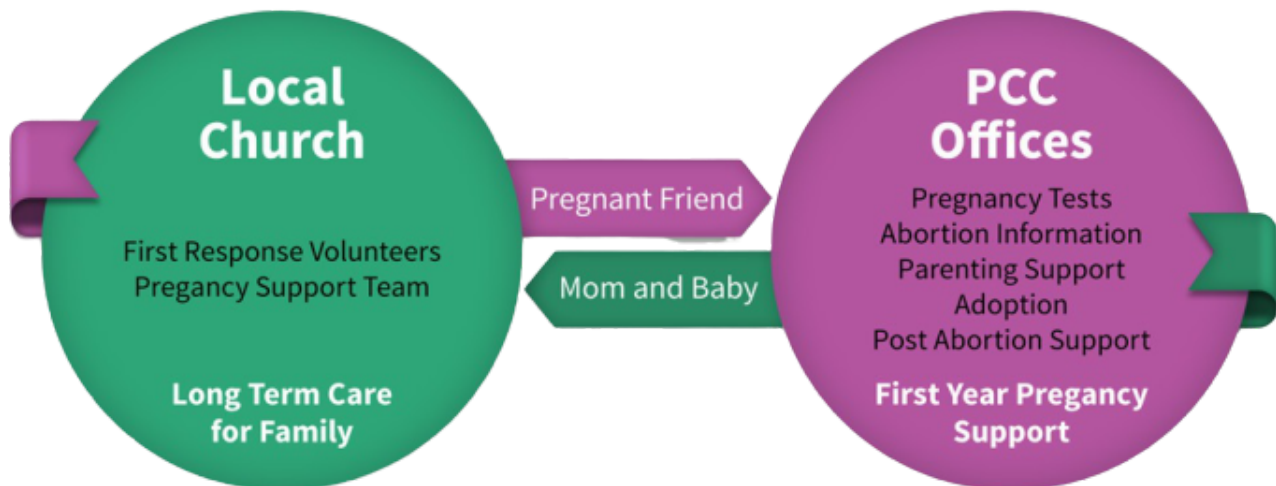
Local Church

First Response Volunteers
Pregancy Support Team

Long Term Care for Family

Pregnant Friend

Mom and Baby

PCC Offices

Pregnancy Tests
Abortion Information
Parenting Support
Adoption
Post Abortion Support

First Year Pregancy Support